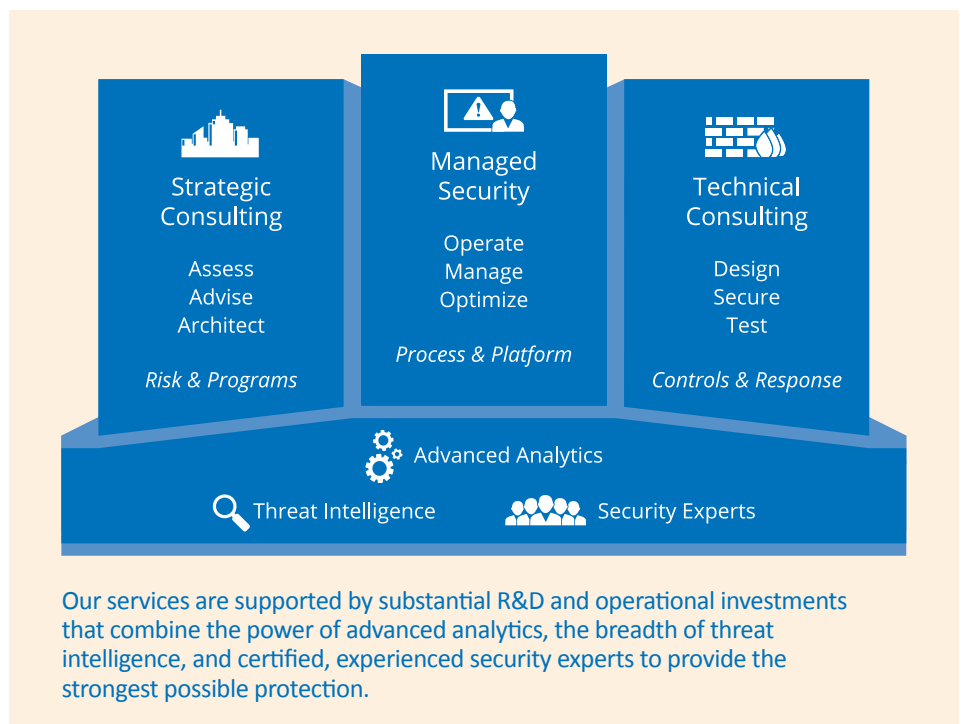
Strategic Consulting

Assess
Advise
Architect

*Risk & Programs*

Managed Security

Operate
Manage
Optimize

*Process & Platform*

Technical Consulting

Design
Secure
Test

*Controls & Response*

Advanced Analytics

Threat Intelligence

Security Experts

Our services are supported by substantial R&D and operational investments that combine the power of advanced analytics, the breadth of threat intelligence, and certified, experienced security experts to provide the strongest possible protection.